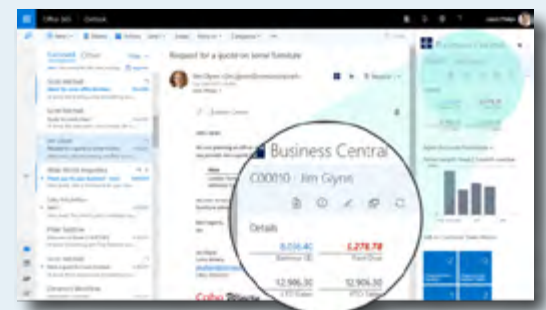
Office 365 Outlook

Focused Other

Request for a quote on some furniture

Business Central

C00010 · Jim Glynn

Details

8,036.40
Balance ($)

1,278.78
Past Due

12,986.30
LTD Sales

12,906.30
YTD Sales